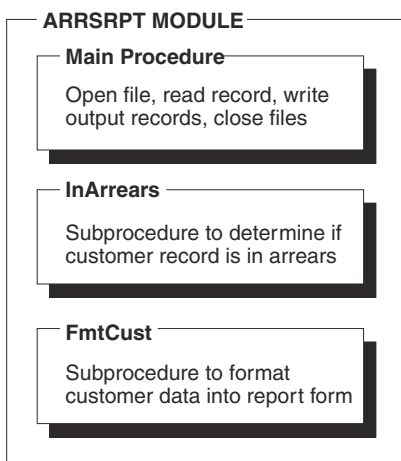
ARRSRPT MODULE

Main Procedure

Open file, read record, write output records, close files

InArrears

Subprocedure to determine if customer record is in arrears

FmtCust

Subprocedure to format customer data into report form